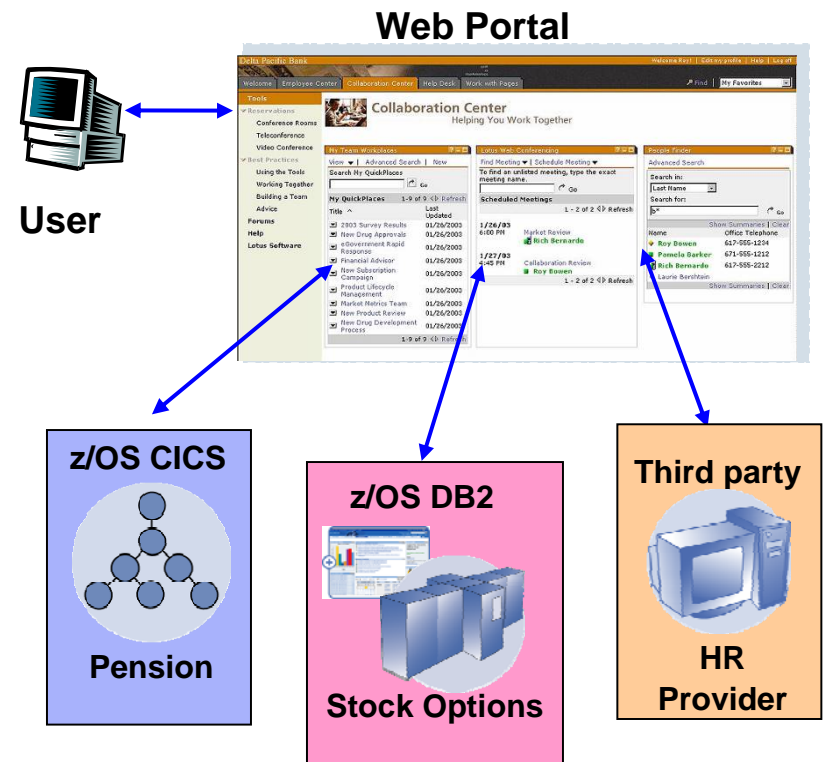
Web Portal

User

Delta Pacific Bank
Welcome Roy! | Edit my profile | Help | Log off
Welcome | Employee Center | Collaboration Center | Help Desk | Work with Pages
Find | My Favorites

Tools
Reservations
Conference Rooms
Teleconference
Video Conference
Best Practices
Using the Tools
Working Together
Building a Team
Advice
Forums
Help
Lotus Software

Collaboration Center
Helping You Work Together

My Team Workplaces
View | Advanced Search | New
Search My QuickPlaces
Go
My QuickPlaces 1-9 of 9 Refresh

| Title | Last Updated |
|---|---|
| 2003 Survey Results | 01/26/2003 |
| New Drug Approvals | 01/26/2003 |
| eGovernment Rapid Response | 01/26/2003 |
| Financial Advisor | 01/26/2003 |
| New Subscription Campaign | 01/26/2003 |
| Product Lifecycle Management | 01/26/2003 |
| Market Metrics Team | 01/26/2003 |
| New Product Review | 01/26/2003 |
| New Drug Development Process | 01/26/2003 |

1-9 of 9 Refresh

Lotus Web Conferencing
Find Meeting | Schedule Meeting
To find an unlisted meeting, type the exact meeting name.
Go
Scheduled Meetings
1 - 2 of 2 Refresh
1/26/03 6:00 PM Market Review Rich Bernardo
1/27/03 4:45 PM Collaboration Review Roy Bowen
1 - 2 of 2 Refresh

People Finder
Advanced Search
Search in:
Last Name
Search for:
b*
Go
Show Summaries | Clear

| Name | Office Telephone |
|---|---|
| Roy Bowen | 617-555-1234 |
| Pamela Barker | 671-555-1212 |
| Rich Bernardo | 617-555-2212 |
| Laurie Bershtein | |

Show Summaries | Clear

z/OS CICS
Pension

z/OS DB2
Stock Options

Third party
HR Provider